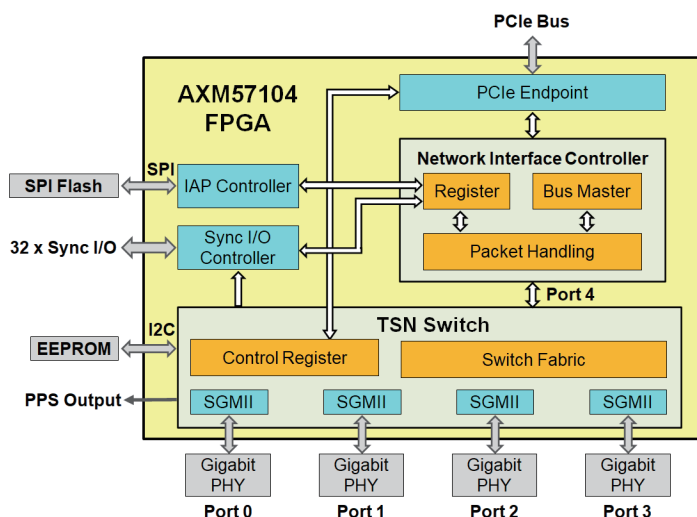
PCIe Bus

AXM57104 FPGA

PCIe Endpoint

SPI Flash

SPI

IAP Controller

Network Interface Controller

Register

Bus Master

32 x Sync I/O

Sync I/O Controller

Packet Handling

Port 4

TSN Switch

I2C

EEPROM

Control Register

Switch Fabric

PPS Output

SGMII

SGMII

SGMII

SGMII

Gigabit PHY

Gigabit PHY

Gigabit PHY

Gigabit PHY

Port 0

Port 1

Port 2

Port 3